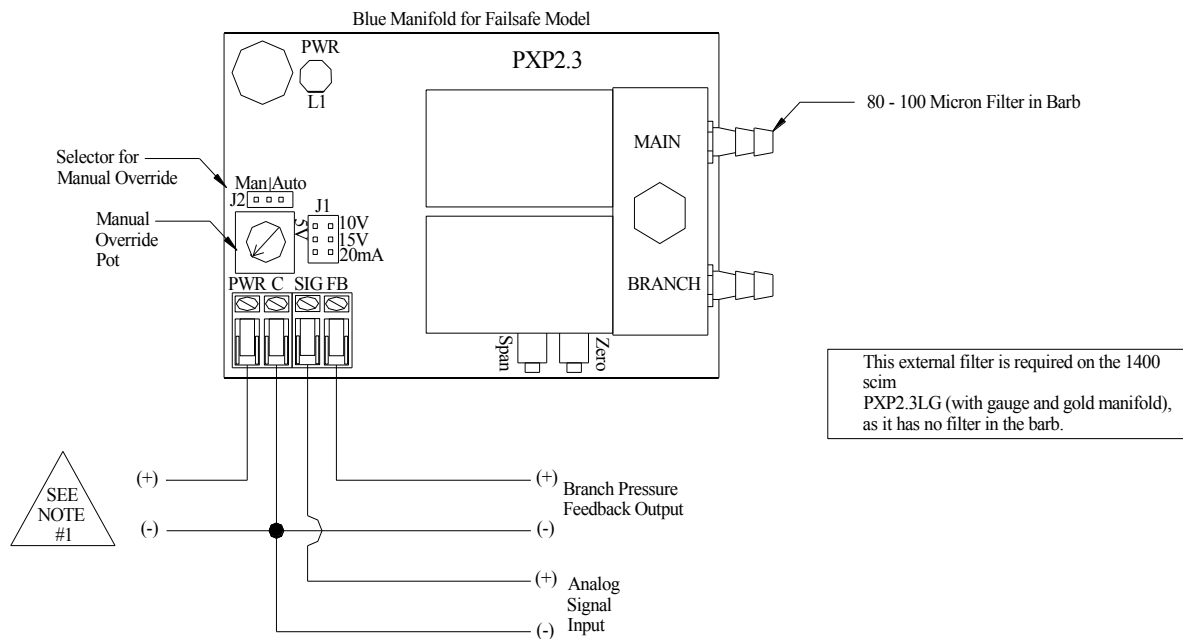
Blue Manifold for Failsafe Model

PWR

L1

PXP2.3

80 - 100 Micron Filter in Barb

MAIN

Selector for Manual Override

Man|Auto

J2

J1

Manual Override Pot

5V

10V

15V

20mA

BRANCH

PWR C SIG FB

Span

Zero

This external filter is required on the 1400 scim
PXP2.3LG (with gauge and gold manifold), as it has no filter in the barb.

(+)

SEE NOTE #1

(-)

(+) Branch Pressure Feedback Output

(-)

(+) Analog Signal Input

(-)